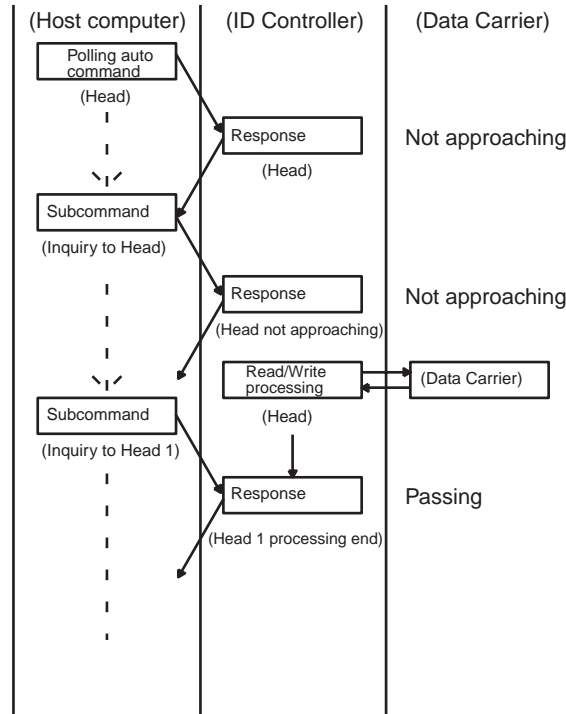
(Host computer)

(ID Controller)

(Data Carrier)

Polling auto command

(Head)

Response

(Head)

Not approaching

Subcommand

(Inquiry to Head)

Response

(Head not approaching)

Not approaching

Read/Write processing

(Head)

(Data Carrier)

Subcommand

(Inquiry to Head 1)

Response

(Head 1 processing end)

Passing